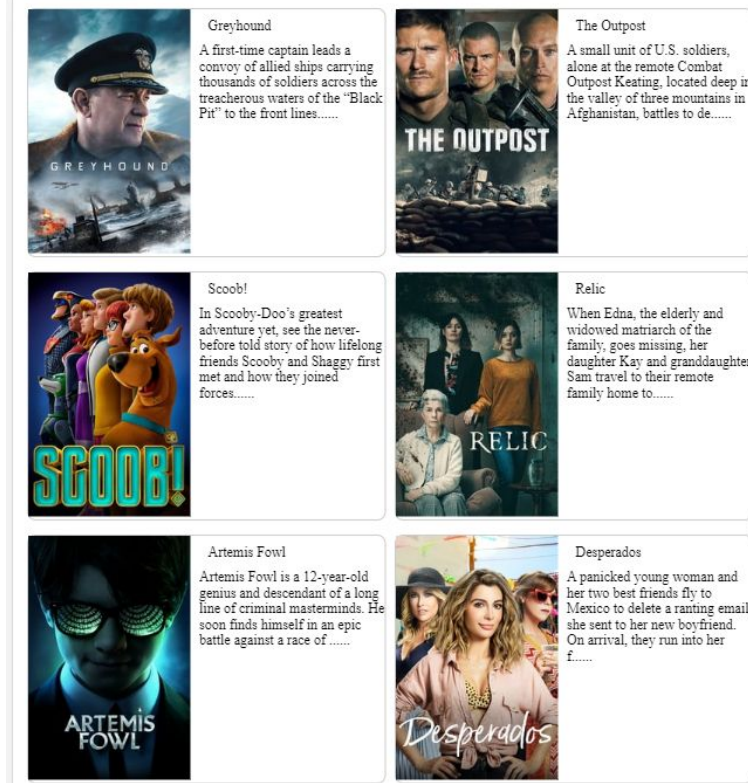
GREYHOUND

Greyhound

A first-time captain leads a convoy of allied ships carrying thousands of soldiers across the treacherous waters of the "Black Pit" to the front lines......

THE OUTPOST

The Outpost

A small unit of U.S. soldiers, alone at the remote Combat Outpost Keating, located deep in the valley of three mountains in Afghanistan, battles to de......

SCOOB!

Scoob!

In Scooby-Doo's greatest adventure yet, see the never-before told story of how lifelong friends Scooby and Shaggy first met and how they joined forces......

RELIC

Relic

When Edna, the elderly and widowed matriarch of the family, goes missing, her daughter Kay and granddaughter Sam travel to their remote family home to......

ARTEMIS FOWL

Artemis Fowl

Artemis Fowl is a 12-year-old genius and descendant of a long line of criminal masterminds. He soon finds himself in an epic battle against a race of ......

Desperados

Desperados

A panicked young woman and her two best friends fly to Mexico to delete a ranting email she sent to her new boyfriend. On arrival, they run into her f......